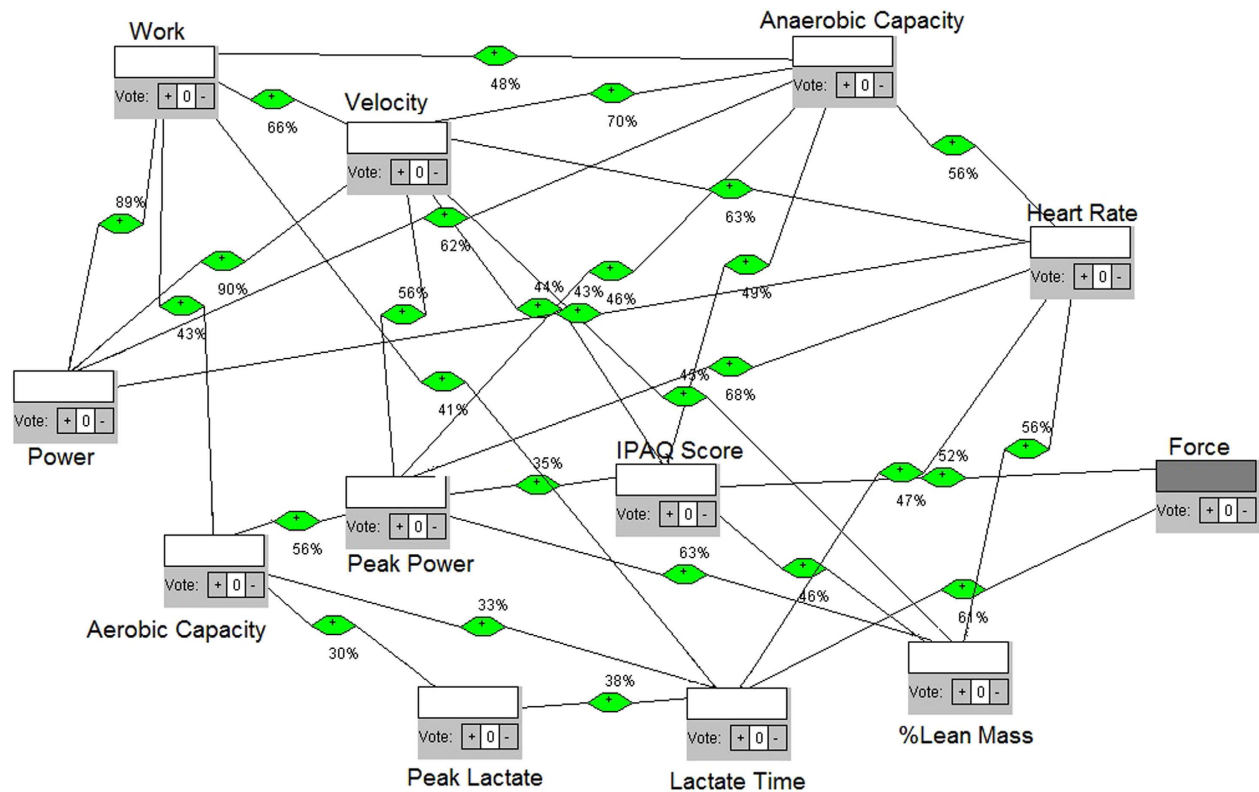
Work
Vote: + 0 -

Anaerobic Capacity
Vote: + 0 -

Velocity
Vote: + 0 -

Heart Rate
Vote: + 0 -

Power
Vote: + 0 -

IPAQ Score
Vote: + 0 -

Force
Vote: + 0 -

Peak Power
Vote: + 0 -

Aerobic Capacity
Vote: + 0 -

%Lean Mass
Vote: + 0 -

Peak Lactate
Vote: + 0 -

Lactate Time
Vote: + 0 -

48%
66%
70%
56%
89%
63%
62%
90%
44%
43%
46%
49%
43%
56%
45%
68%
41%
35%
56%
52%
47%
56%
63%
46%
61%
33%
30%
38%